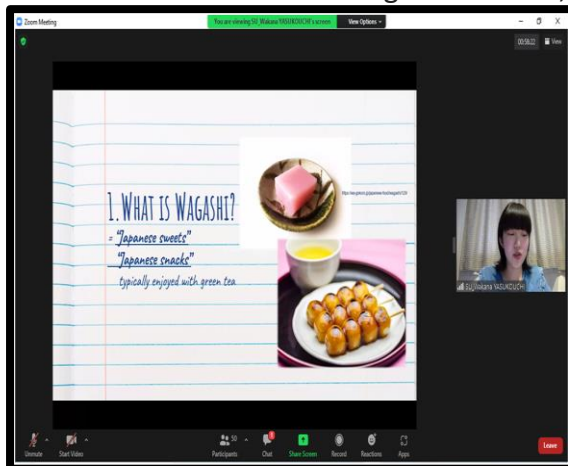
Zoom Meeting

You are viewing SU_Wakana YASUKOUCHI's screen

View Options

00:58:22

View

1. What is Wagashi?

= "Japanese sweets"

"Japanese snacks"

typically enjoyed with green tea

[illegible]

SU_Wakana YASUKOUCHI

Unmute

Start Video

50

Participants

Chat

Share Screen

Record

Reactions

Apps

Leave